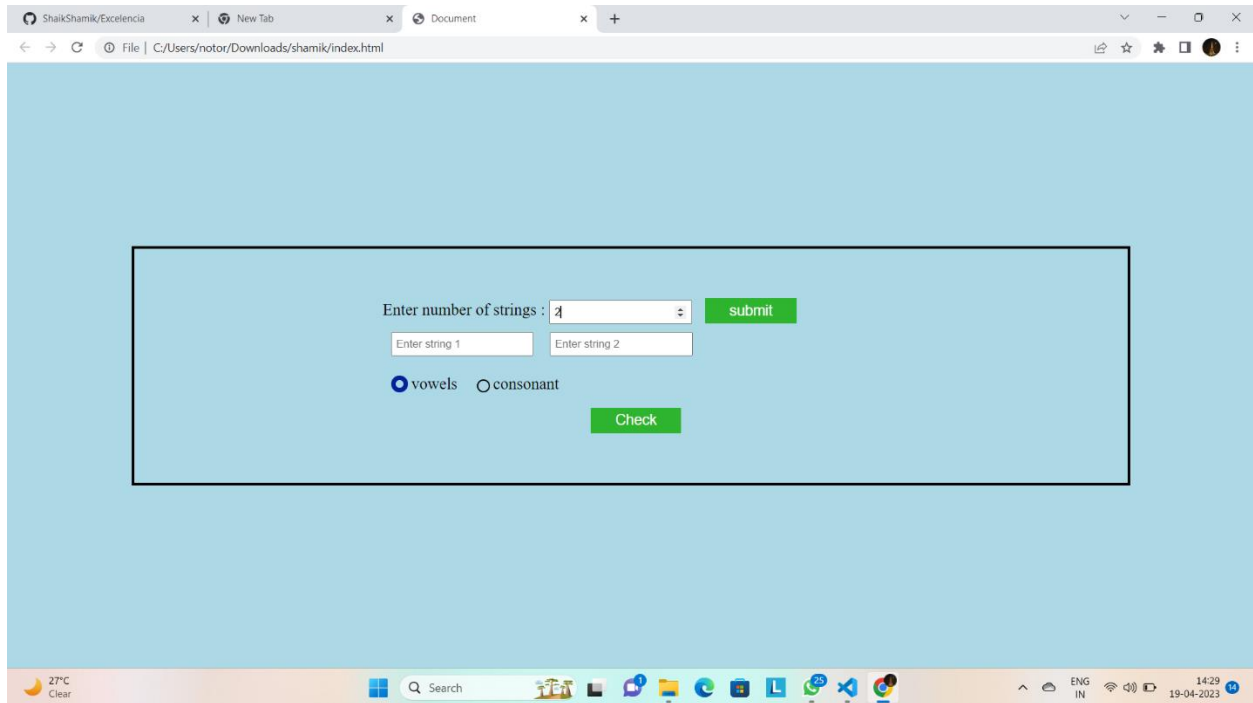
ShaikShamik/Excelencia ×
New Tab ×
Document ×
+

File | C:/Users/notor/Downloads/shamik/index.html

Enter number of strings : 2
submit
Enter string 1
Enter string 2
vowels
consonant
Check

27°C
Clear
Search
25
ENG
IN
14:29
19-04-2023
14